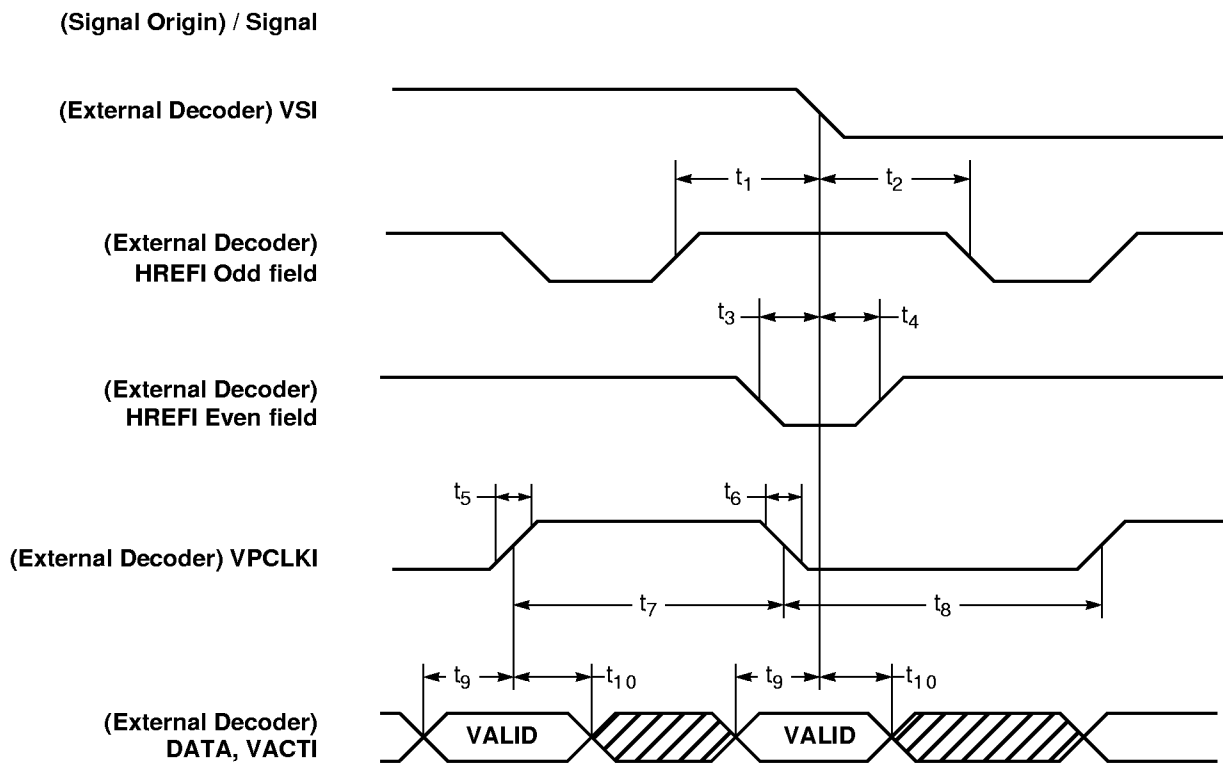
(Signal Origin) / Signal

(External Decoder) VSI

$t_1$ $t_2$

(External Decoder) HREFI Odd field

$t_3$ $t_4$

(External Decoder) HREFI Even field

$t_5$ $t_6$

(External Decoder) VPCLKI

$t_7$ $t_8$

$t_9$ $t_{10}$ $t_9$ $t_{10}$

(External Decoder) DATA, VACTI

VALID VALID